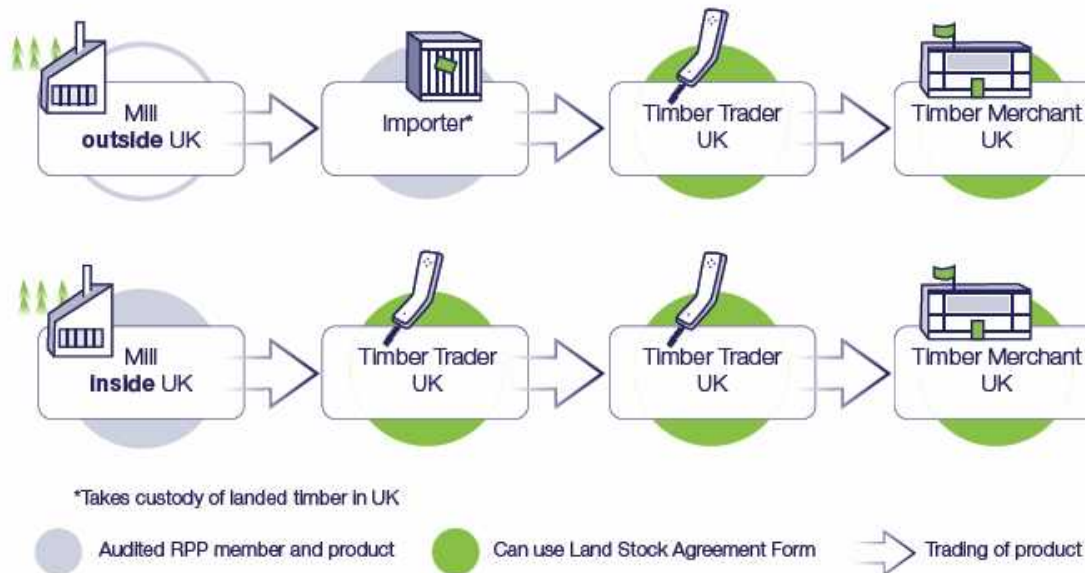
Mill
**outside** UK

Importer*

Timber Trader
UK

Timber Merchant
UK

Mill
**inside** UK

Timber Trader
UK

Timber Trader
UK

Timber Merchant
UK

*Takes custody of landed timber in UK

Audited RPP member and product

Can use Land Stock Agreement Form

Trading of product